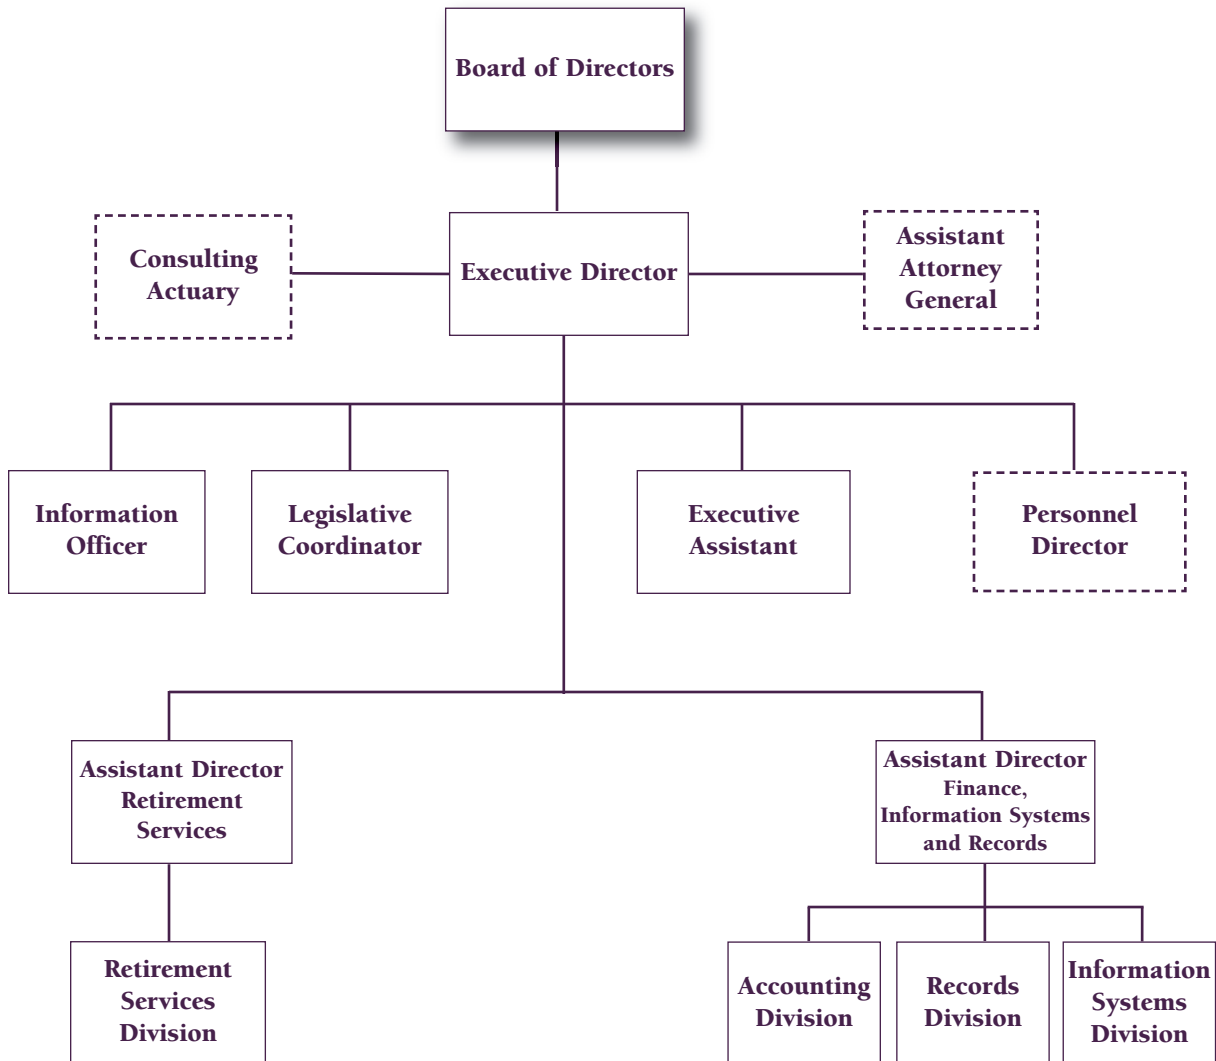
Board of Directors

Consulting Actuary

Executive Director

Assistant Attorney General

Information Officer

Legislative Coordinator

Executive Assistant

Personnel Director

Assistant Director Retirement Services

Assistant Director Finance, Information Systems and Records

Retirement Services Division

Accounting Division

Records Division

Information Systems Division